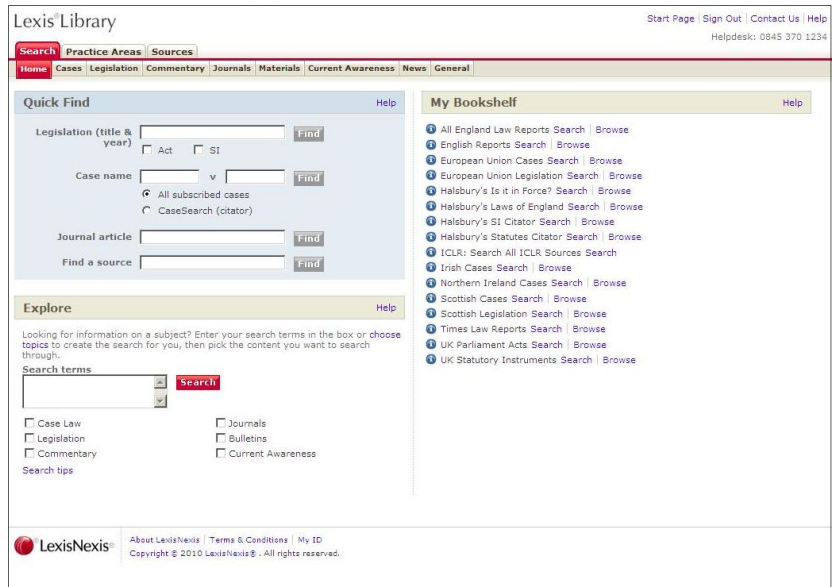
Lexis®Library

Start Page | Sign Out | Contact Us | Help
Helpdesk: 0845 370 1234

Search Practice Areas Sources

Home Cases Legislation Commentary Journals Materials Current Awareness News General

Quick Find

Help

Legislation (title & year) Find
Act SI

Case name v Find
All subscribed cases
CaseSearch (citator)

Journal article Find

Find a source Find

Explore

Help

Looking for information on a subject? Enter your search terms in the box or choose topics to create the search for you, then pick the content you want to search through.

Search terms

Search

Case Law
Legislation
Commentary
Journals
Bulletins
Current Awareness

Search tips

My Bookshelf

Help

All England Law Reports Search | Browse
English Reports Search | Browse
European Union Cases Search | Browse
European Union Legislation Search | Browse
Halsbury's Is it in Force? Search | Browse
Halsbury's Laws of England Search | Browse
Halsbury's SI Citator Search | Browse
Halsbury's Statutes Citator Search | Browse
ICLR: Search All ICLR Sources Search
Irish Cases Search | Browse
Northern Ireland Cases Search | Browse
Scottish Cases Search | Browse
Scottish Legislation Search | Browse
Times Law Reports Search | Browse
UK Parliament Acts Search | Browse
UK Statutory Instruments Search | Browse

LexisNexis®

About LexisNexis | Terms & Conditions | My ID
Copyright © 2010 LexisNexis®. All rights reserved.